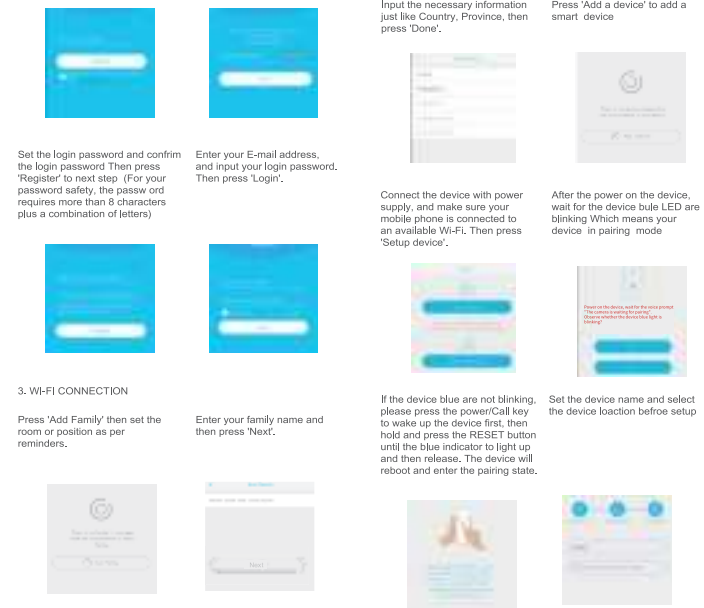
Set the login password and confirm the login password Then press 'Register' to next step (For your password safety, the passw ord requires more than 8 characters plus a combination of letters)

Enter your E-mail address, and input your login password. Then press 'Login'.

3. WI-FI CONNECTION

Press 'Add Family' then set the room or position as per reminders.

Enter your family name and then press 'Next'.

Next

Input the necessary information just like Country, Province, then press 'Done'.

Press 'Add a device' to add a smart device

Connect the device with power supply, and make sure your mobile phone is connected to an available Wi-Fi. Then press 'Setup device'.

After the power on the device, wait for the device bule LED are blinking Which means your device in pairing mode

Power on the device, wait for the voice prompt "The camera is waiting for pairing". Observe whether the device blue light is blinking?

If the device blue are not blinking, please press the power/Call key to wake up the device first, then hold and press the RESET button until the blue indicator to light up and then release. The device will reboot and enter the pairing state.

Set the device name and select the device loaction befroe setup